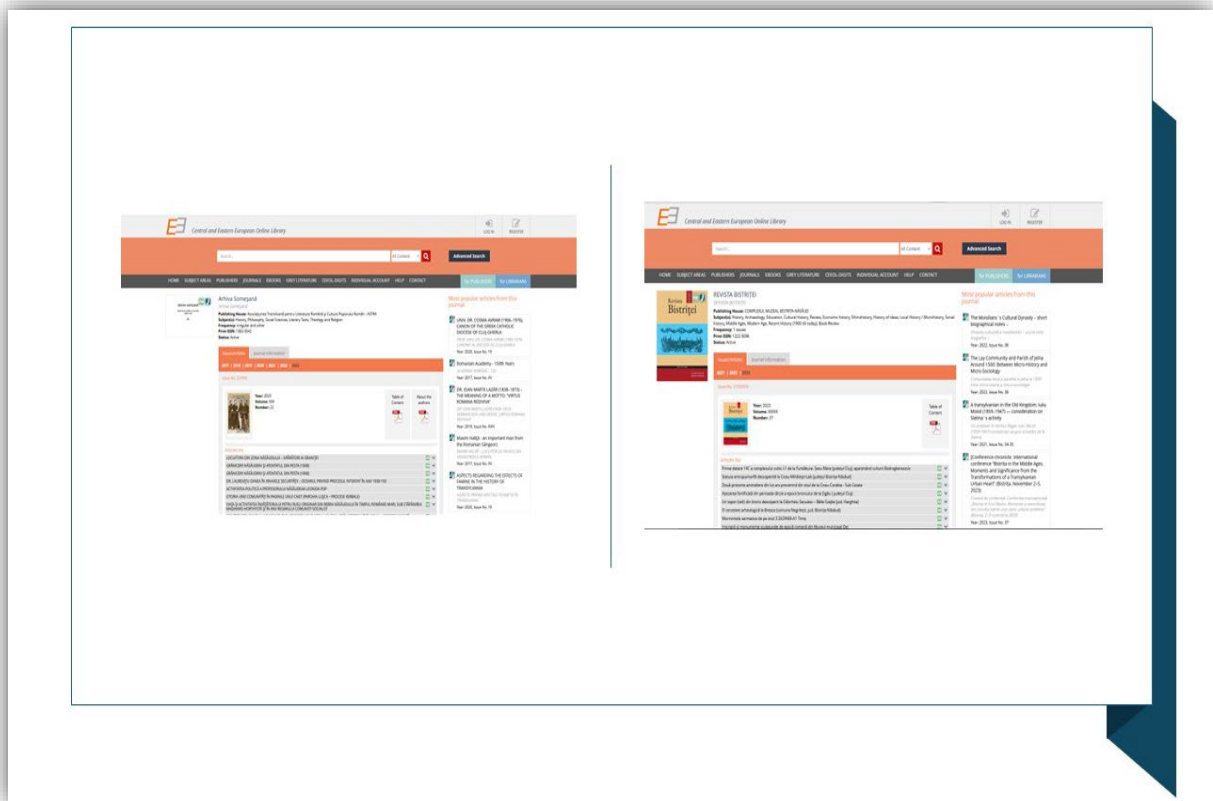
Central and Eastern European Online Library

LOG IN REGISTER

Search... All Content Advanced Search

HOME SUBJECT AREAS PUBLISHERS JOURNALS EBOOKS GREY LITERATURE CEEOL DIGITS INDIVIDUAL ACCOUNT HELP CONTACT for PUBLISHERS for LIBRARIANS

Arhiva Someşană

Most popular articles from this journal

Romanian Academy – 150th Years

ASPECTS REGARDING THE EFFECTS OF FAMINE IN THE HISTORY OF TRANSYLVANIA

Central and Eastern European Online Library

LOG IN REGISTER

Search... All Content Advanced Search

HOME SUBJECT AREAS PUBLISHERS JOURNALS EBOOKS GREY LITERATURE CEEOL DIGITS INDIVIDUAL ACCOUNT HELP CONTACT for PUBLISHERS for LIBRARIANS

REVISTA BISTRIŢEI

Revista Bistriţei

Most popular articles from this journal

The Moldavia's Cultural Dynasty – short biographical notes –

The Lay Community and Parish of Jelna Around 1500 Between Micro-History and Micro-Sociology

A Transylvanian in the Old Kingdom: Iuliu Moisil (1859–1947) — consideration on Statins's activity

[Conference chronicle]. International conference "Bistrita in the Middle Ages. Moments and Significance from the Transformations of a Transylvanian Urban Heart"